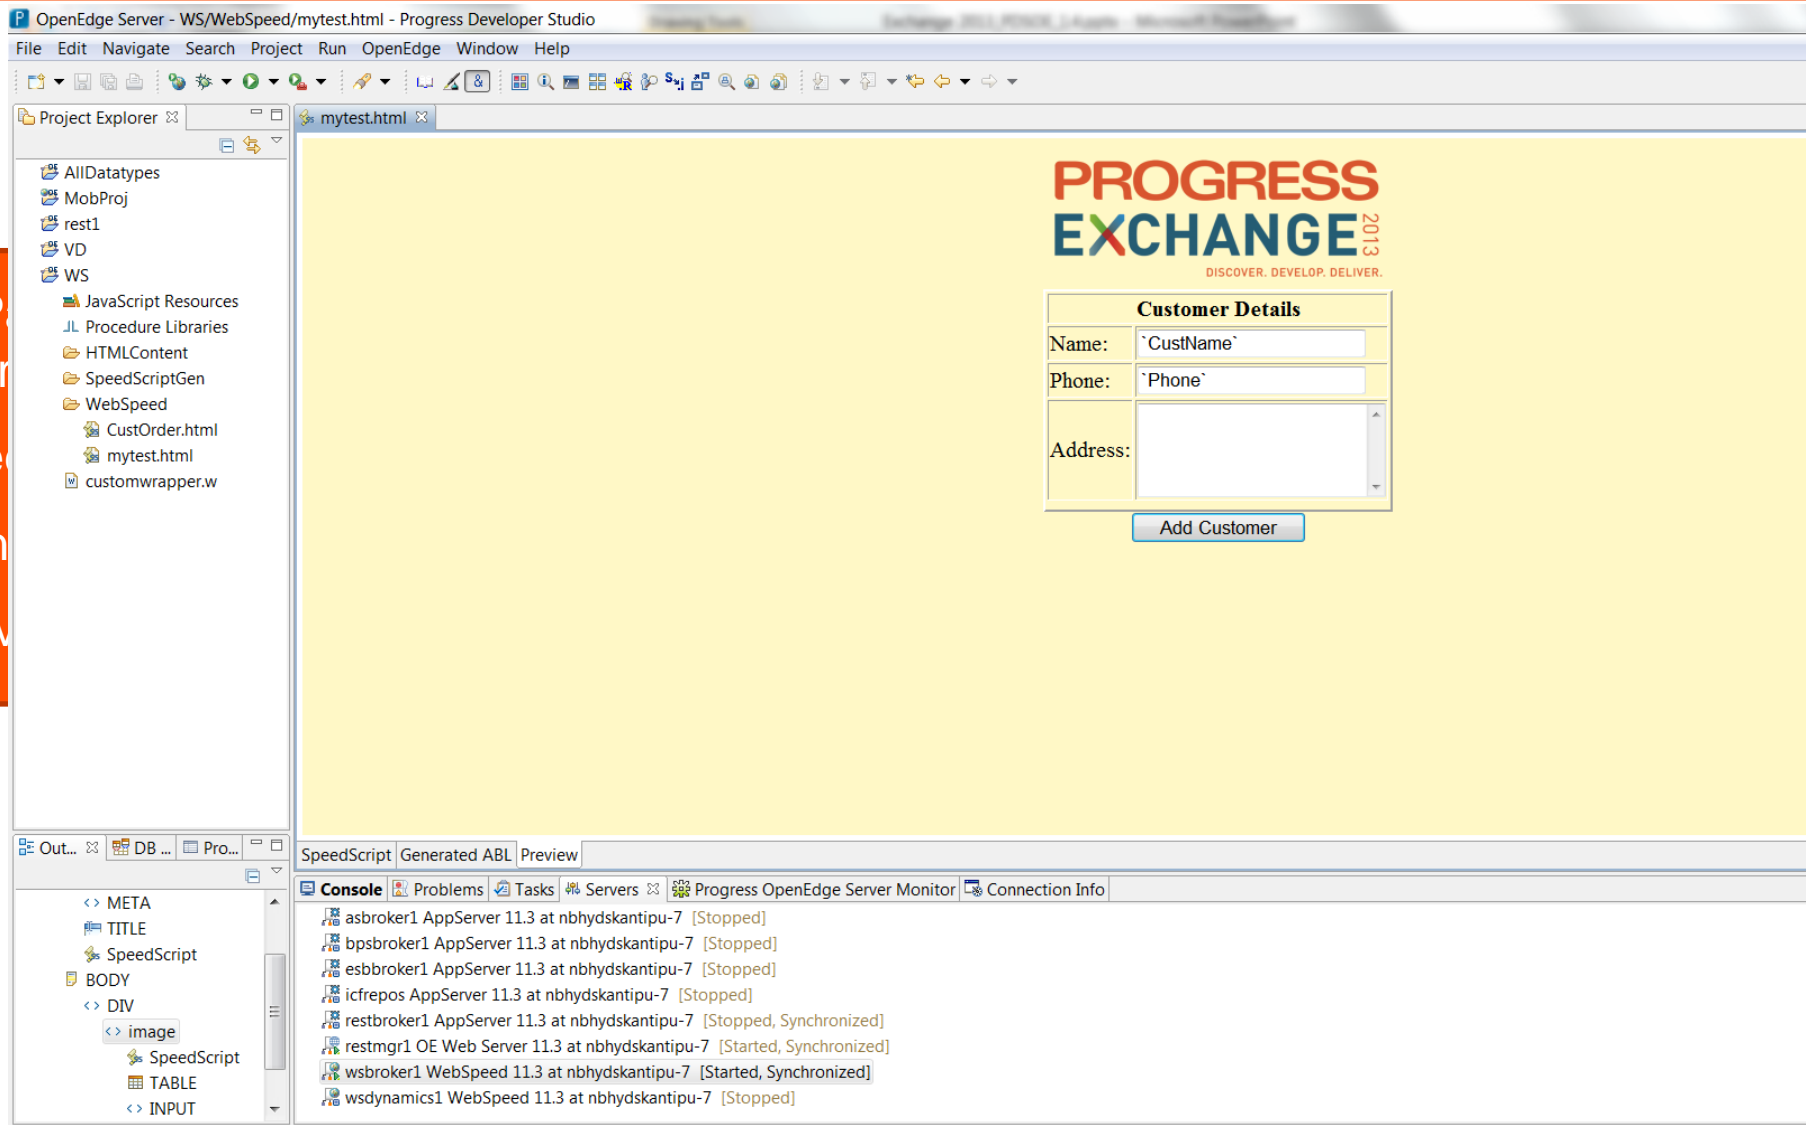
OpenEdge Server - WS/WebSpeed/mytest.html - Progress Developer Studio

File Edit Navigate Search Project Run OpenEdge Window Help

Project Explorer

AllDatatypes
MobProj
rest1
VD
WS
JavaScript Resources
Procedure Libraries
HTMLContent
SpeedScriptGen
WebSpeed
CustOrder.html
mytest.html
customwrapper.w

mytest.html

PROGRESS EXCHANGE 2013
DISCOVER. DEVELOP. DELIVER.

| Customer Details | |
|---|---|
| Name: | \`CustName\` |
| Phone: | \`Phone\` |
| Address: | |

Add Customer

SpeedScript Generated ABL Preview

Out... DB ... Pro...

META
TITLE
SpeedScript
BODY
DIV
image
SpeedScript
TABLE
INPUT

Console Problems Tasks Servers Progress OpenEdge Server Monitor Connection Info

asbroker1 AppServer 11.3 at nbhydskantipu-7 [Stopped]
bpsbroker1 AppServer 11.3 at nbhydskantipu-7 [Stopped]
esbbroker1 AppServer 11.3 at nbhydskantipu-7 [Stopped]
icfrepos AppServer 11.3 at nbhydskantipu-7 [Stopped]
restbroker1 AppServer 11.3 at nbhydskantipu-7 [Stopped, Synchronized]
restmgr1 OE Web Server 11.3 at nbhydskantipu-7 [Started, Synchronized]
wsbroker1 WebSpeed 11.3 at nbhydskantipu-7 [Started, Synchronized]
wsdynamics1 WebSpeed 11.3 at nbhydskantipu-7 [Stopped]